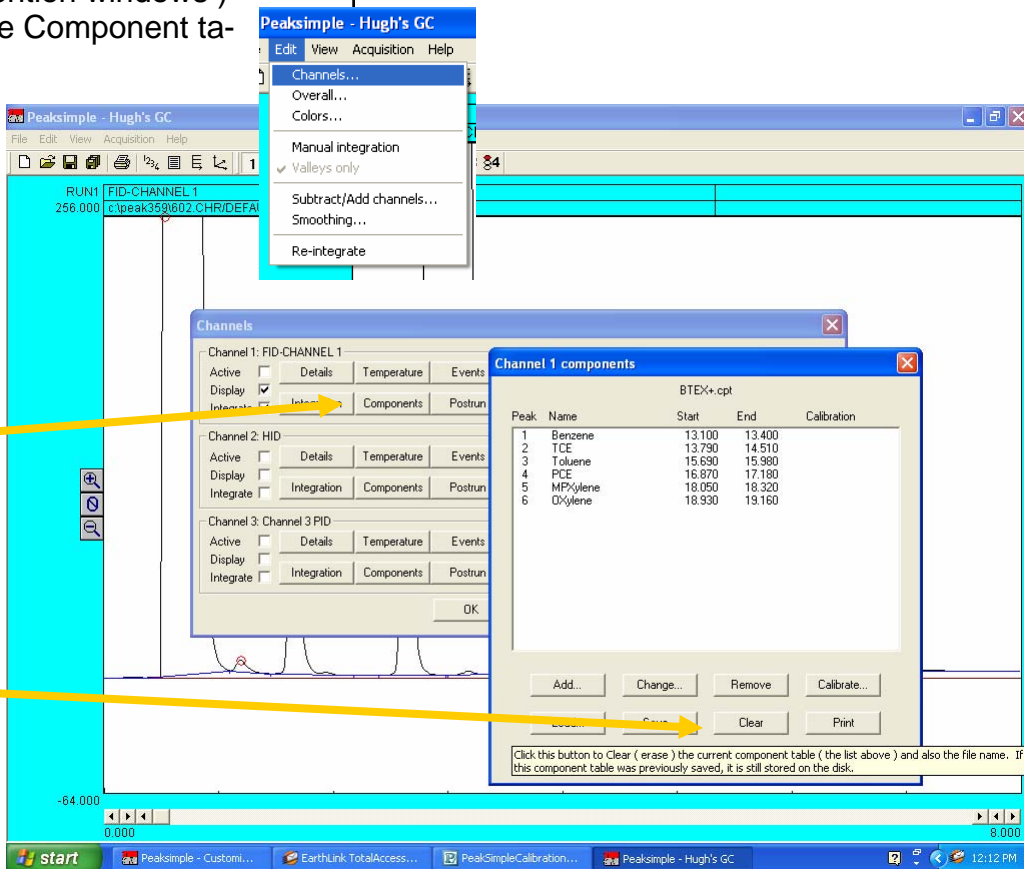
ention window )
e Component ta-

Peaksimple - Hugh's GC
Edit View Acquisition Help
Channels...
Overall...
Colors...
Manual integration
Valleys only
Subtract/Add channels...
Smoothing...
Re-integrate

Peaksimple - Hugh's GC
File Edit View Acquisition Help
RUN1 FID-CHANNEL 1
256.000 c:\peak359\602.CHR/DEFAU
84

Channels
Channel 1: FID-CHANNEL 1
Active
Display
Integrate
Details Temperature Events
Integration Components Postrun
Channel 2: HID
Active
Display
Integrate
Details Temperature Events
Integration Components Postrun
Channel 3: Channel 3 PID
Active
Display
Integrate
Details Temperature Events
Integration Components Postrun
OK

Channel 1 components
BTEX+.cpt

| Peak | Name | Start | End | Calibration |
|---|---|---|---|---|
| 1 | Benzene | 13.100 | 13.400 | |
| 2 | TCE | 13.790 | 14.510 | |
| 3 | Toluene | 15.690 | 15.980 | |
| 4 | PCE | 16.870 | 17.180 | |
| 5 | MPXylene | 18.050 | 18.320 | |
| 6 | OXylene | 18.930 | 19.160 | |

Add... Change... Remove Calibrate...
Load... Save... Clear Print
Click this button to Clear ( erase ) the current component table ( the list above ) and also the file name. If this component table was previously saved, it is still stored on the disk.

-64.000
0.000
8.000

start Peaksimple - Customi... EarthLink TotalAccess... PeakSimpleCalibration... Peaksimple - Hugh's GC 12:12 PM